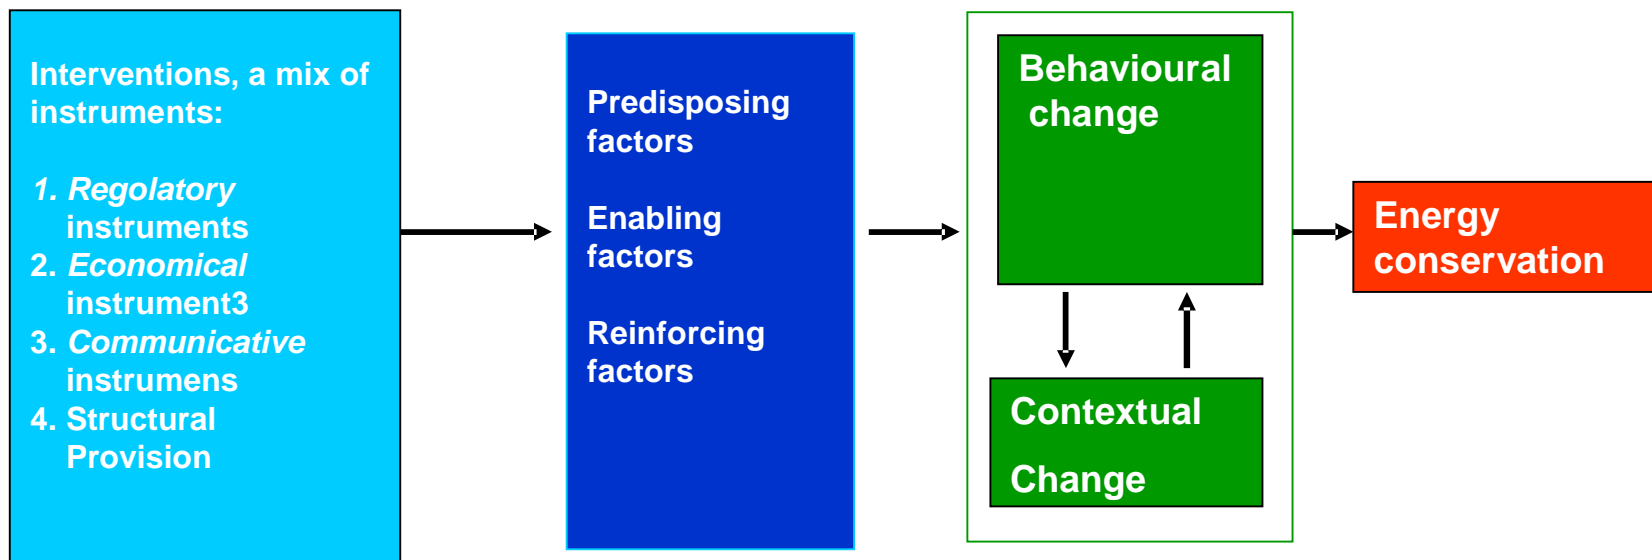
Interventions, a mix of instruments:

1. Regolatory instruments
2. Economical instrument3
3. Communicative instrumens
4. Structural Provision

Predisposing factors

Enabling factors

Reinforcing factors

Behavioural change

Contextual Change

Energy conservation